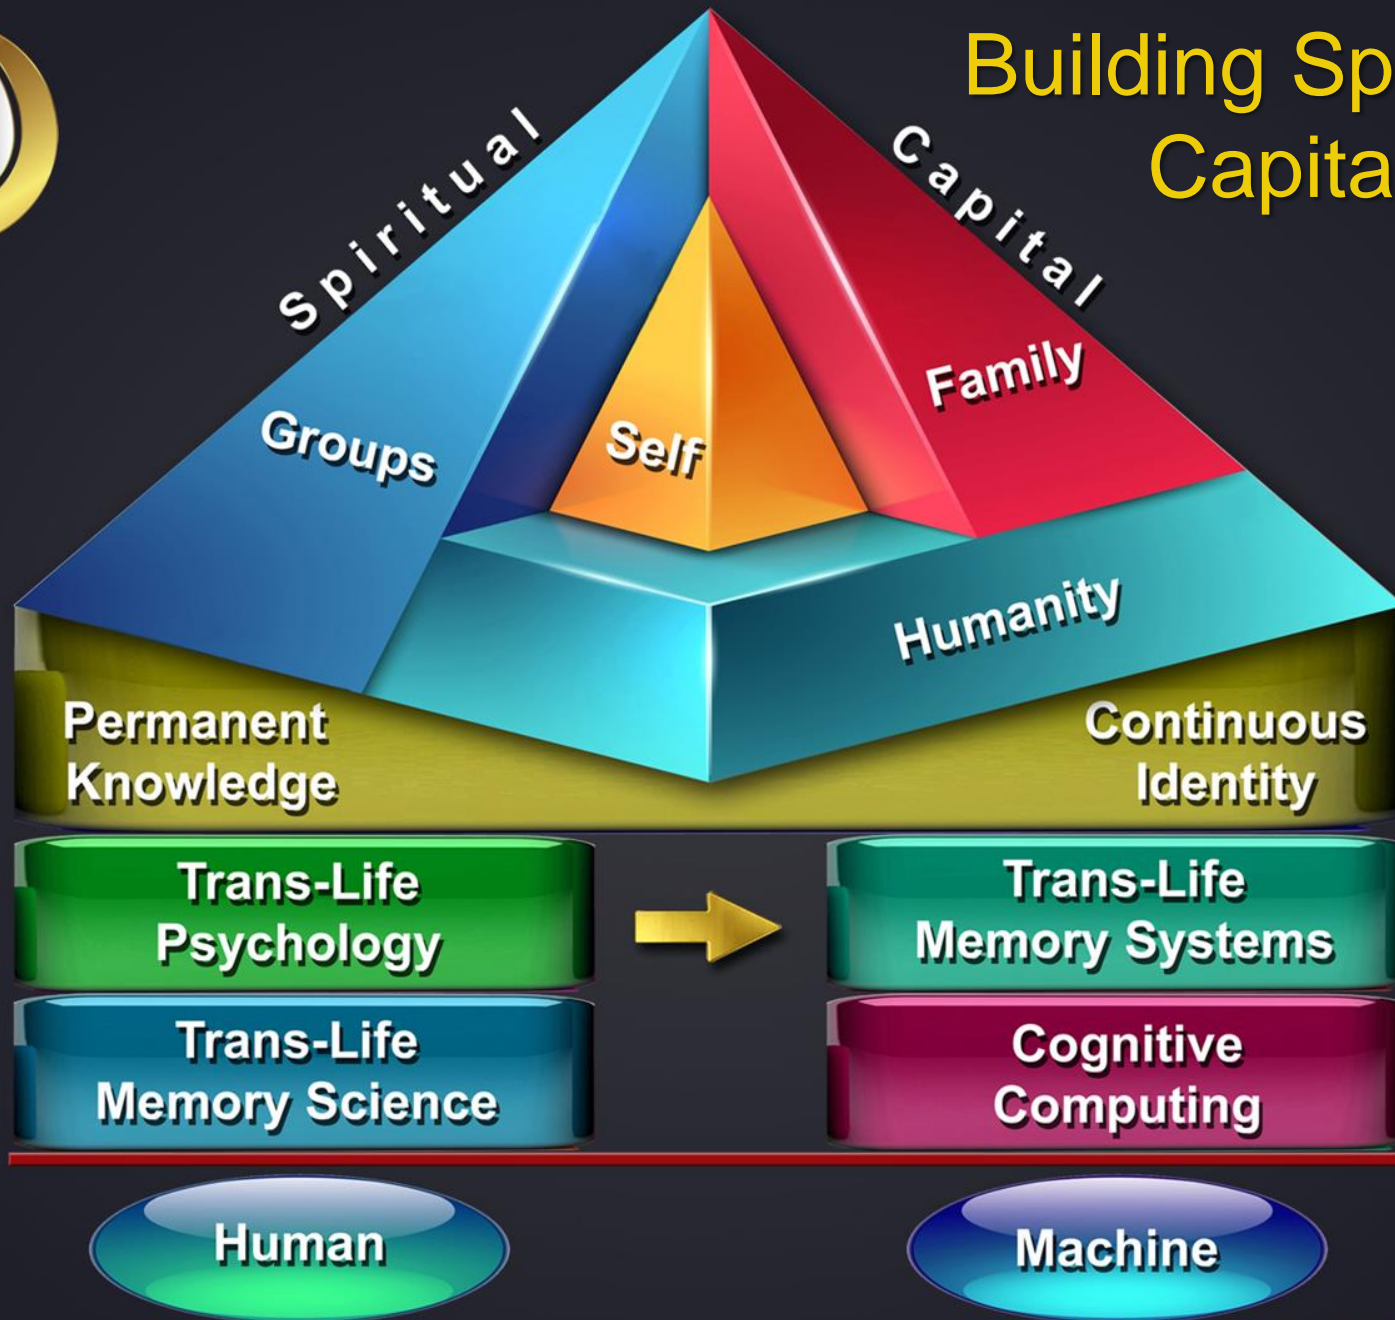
Building Sp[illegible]
Capita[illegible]

Spiritual

Capital

Groups

Self

Family

Humanity

Permanent Knowledge

Continuous Identity

Trans-Life Psychology

Trans-Life Memory Systems

Trans-Life Memory Science

Cognitive Computing

Human

Machine